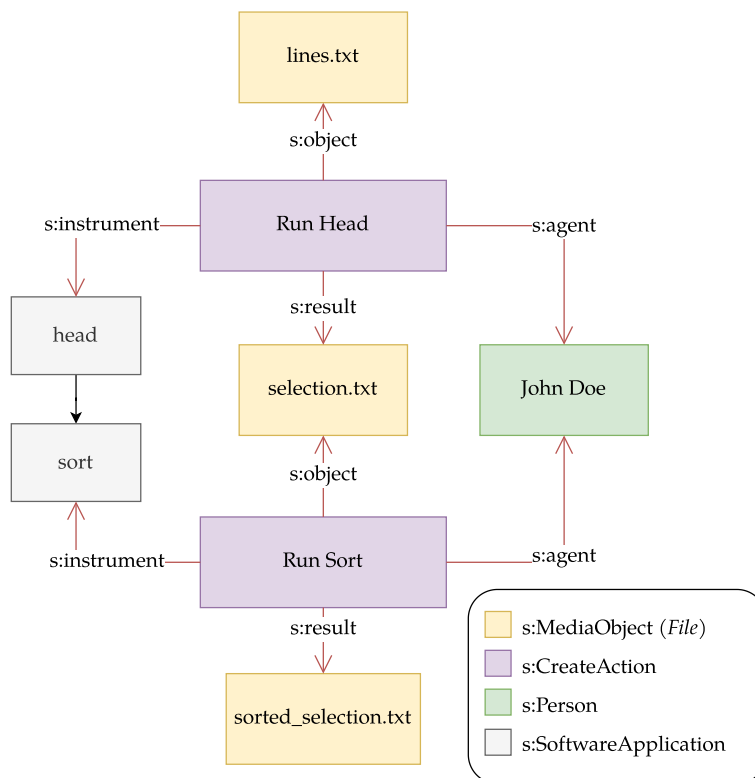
lines.txt

s:object

s:instrument

Run Head

s:agent

s:result

head

selection.txt

John Doe

sort

s:object

s:instrument

Run Sort

s:agent

s:result

sorted_selection.txt

s:MediaObject (*File*)

s:CreateAction

s:Person

s:SoftwareApplication